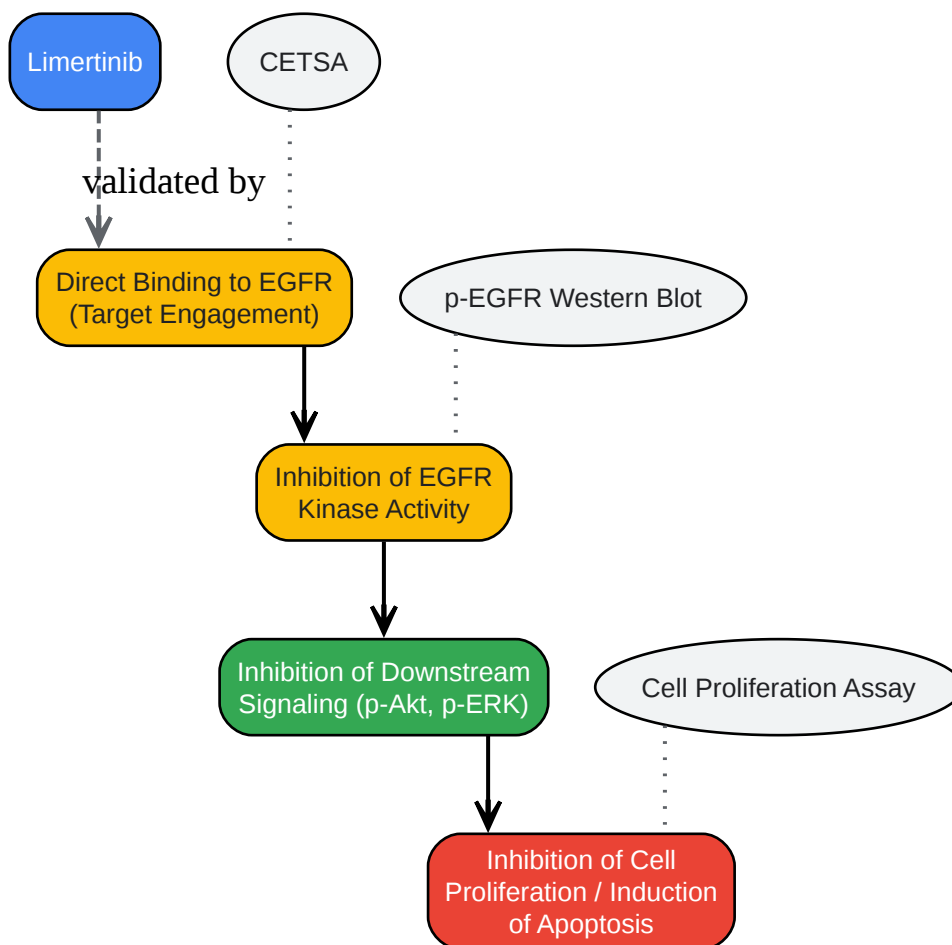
Limertinib

CETSA

validated by

Direct Binding to EGFR (Target Engagement)

p-EGFR Western Blot

Inhibition of EGFR Kinase Activity

Inhibition of Downstream Signaling (p-Akt, p-ERK)

Cell Proliferation Assay

Inhibition of Cell Proliferation / Induction of Apoptosis